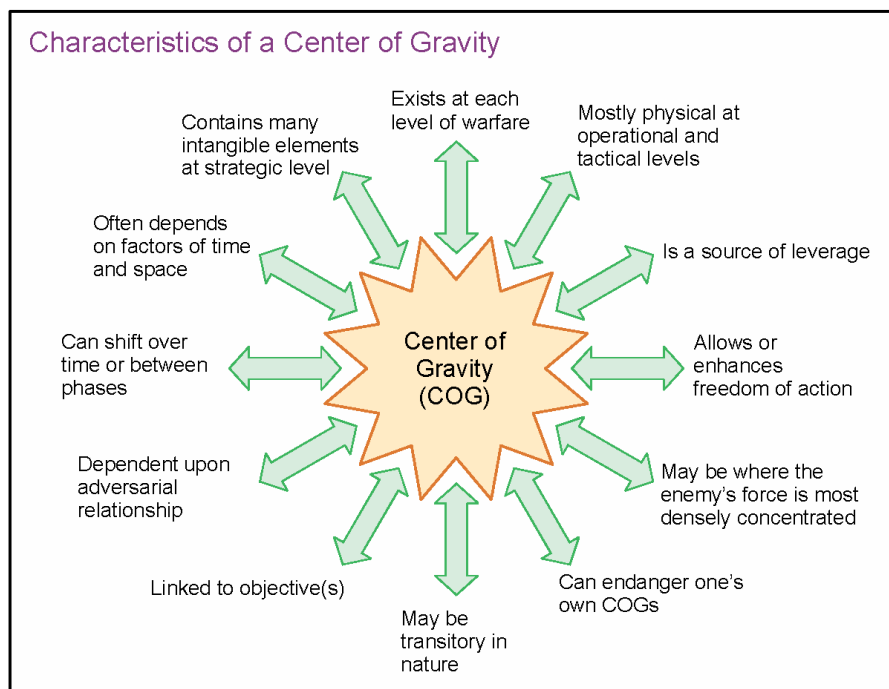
Characteristics of a Center of Gravity

Exists at each level of warfare

Mostly physical at operational and tactical levels

Is a source of leverage

Allows or enhances freedom of action

May be where the enemy's force is most densely concentrated

Can endanger one's own COGs

May be transitory in nature

Linked to objective(s)

Dependent upon adversarial relationship

Can shift over time or between phases

Often depends on factors of time and space

Contains many intangible elements at strategic level

Center of Gravity (COG)